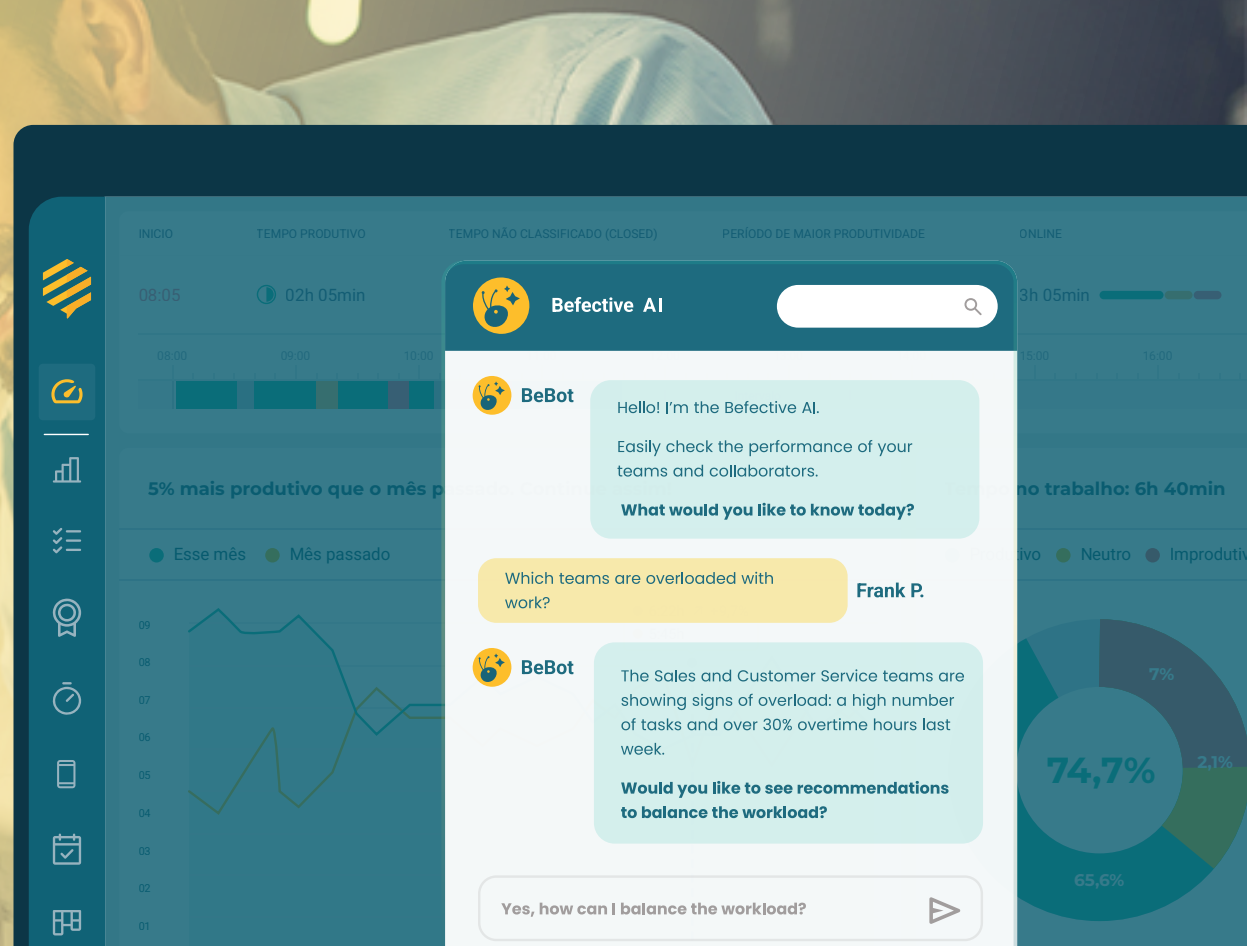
INICIO
08:05

TEMPO PRODUTIVO
02h 05min

TEMPO NÃO CLASSIFICADO (CLOSED)

PERÍODO DE MAIOR PRODUTIVIDADE

ONLINE
3h 05min

08:00 09:00 10:00 15:00 16:00

5% mais produtivo que o mês p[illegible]

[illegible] trabalho: 6h 40min

Esse mês Mês passado

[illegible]tivo Neutro Improdutiv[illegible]

09 08 07 06 05 04 03 02 01

7%
74,7%
2,1%
65,6%

Befective AI

BeBot
Hello! I'm the Befective AI.

Easily check the performance of your teams and collaborators.

What would you like to know today?

Which teams are overloaded with work?
Frank P.

BeBot
The Sales and Customer Service teams are showing signs of overload: a high number of tasks and over 30% overtime hours last week.

Would you like to see recommendations to balance the workload?

Yes, how can I balance the workload?